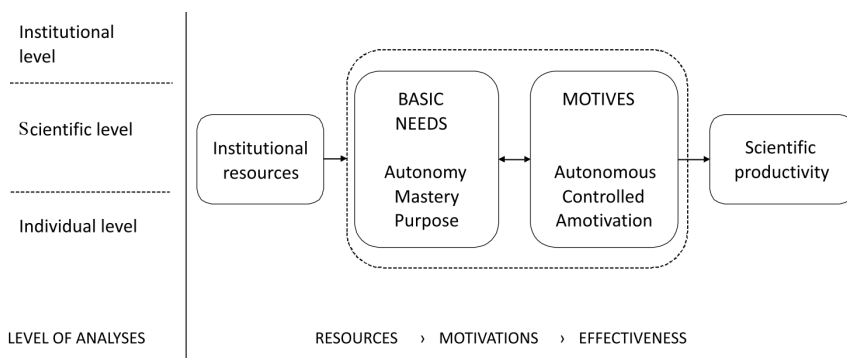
Institutional level

Scientific level

Individual level

Institutional resources

BASIC NEEDS

Autonomy
Mastery
Purpose

MOTIVES

Autonomous
Controlled
Amotivation

Scientific productivity

LEVEL OF ANALYSES

RESOURCES › MOTIVATIONS › EFFECTIVENESS